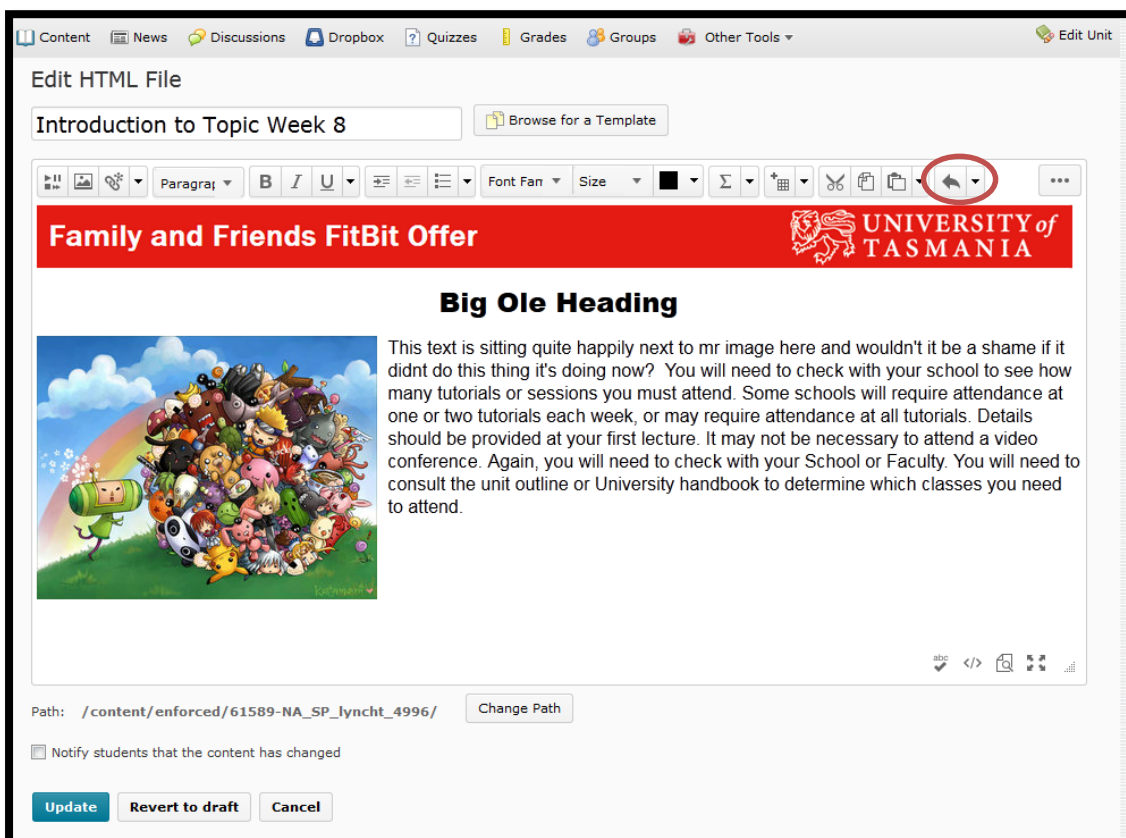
Content News Discussions Dropbox Quizzes Grades Groups Other Tools Edit Unit

Edit HTML File

Introduction to Topic Week 8

Browse for a Template

Paragrap B I U Font Fan Size Σ

Family and Friends FitBit Offer

UNIVERSITY of TASMANIA

Big Ole Heading

This text is sitting quite happily next to mr image here and wouldn't it be a shame if it didnt do this thing it's doing now? You will need to check with your school to see how many tutorials or sessions you must attend. Some schools will require attendance at one or two tutorials each week, or may require attendance at all tutorials. Details should be provided at your first lecture. It may not be necessary to attend a video conference. Again, you will need to check with your School or Faculty. You will need to consult the unit outline or University handbook to determine which classes you need to attend.

abc

Path: /content/enforced/61589-NA_SP_lyncht_4996/ Change Path

Notify students that the content has changed

Update Revert to draft Cancel